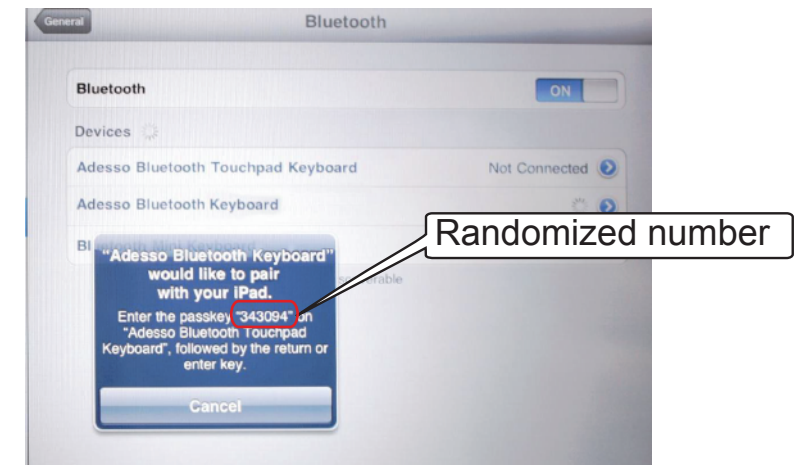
General

Bluetooth

Bluetooth

ON

Devices

Adesso Bluetooth Touchpad Keyboard

Not Connected

Adesso Bluetooth Keyboard

Bl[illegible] Keyboard

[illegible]erable

Randomized number

"Adesso Bluetooth Keyboard" would like to pair with your iPad.

Enter the passkey "343094" on "Adesso Bluetooth Touchpad Keyboard", followed by the return or enter key.

Cancel